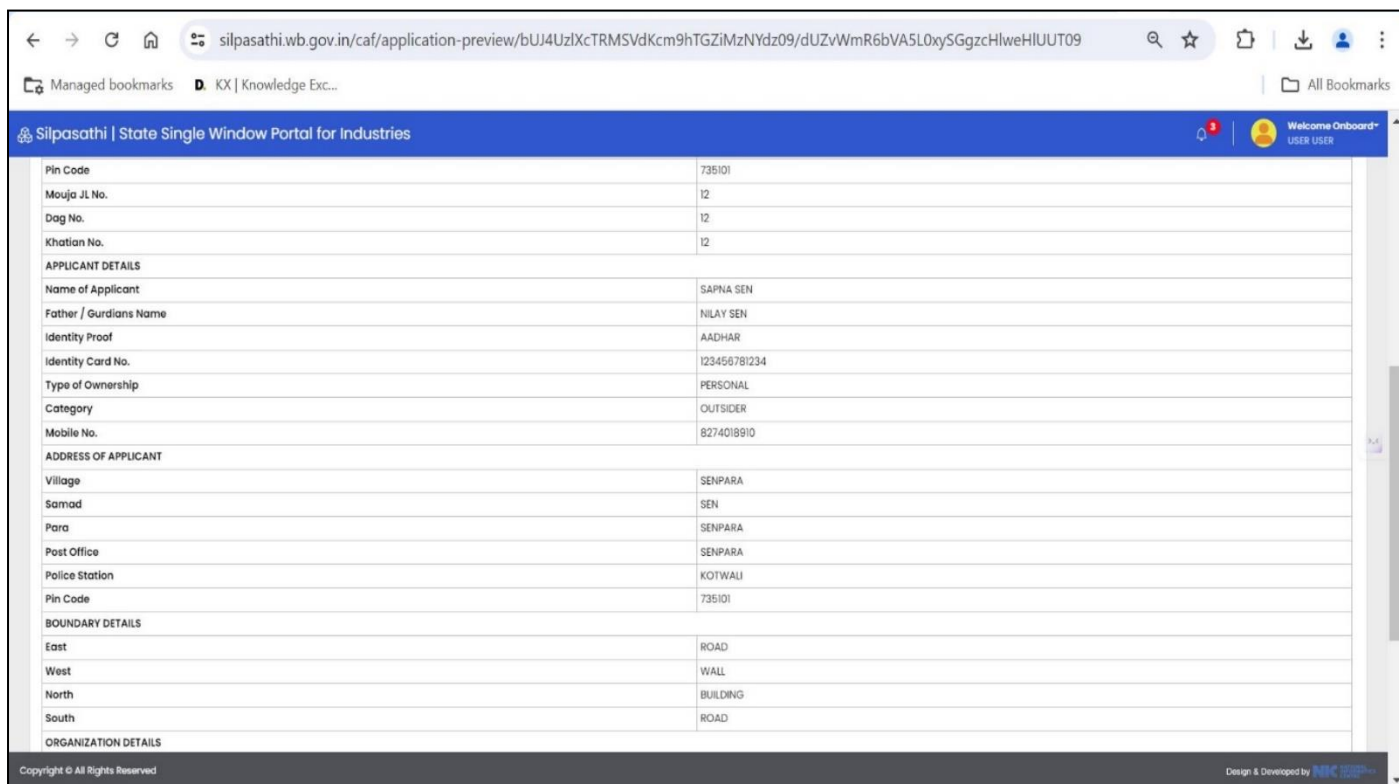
silpasathi.wb.gov.in/caf/application-preview/bUJ4UzlXcTRMSVdKcm9hTGZiMzNYdz09/dUZvWmR6bVA5L0xySGgzcHlweHlUUT09

Managed bookmarks D. KX | Knowledge Exc...

All Bookmarks

Silpasathi | State Single Window Portal for Industries

3

Welcome Onboard
USER USER

| | |
|---|---|
| Pin Code | 735101 |
| Mouja JL No. | 12 |
| Dag No. | 12 |
| Khatian No. | 12 |
| APPLICANT DETAILS | |
| Name of Applicant | SAPNA SEN |
| Father / Gurdians Name | NILAY SEN |
| Identity Proof | AADHAR |
| Identity Card No. | 123456781234 |
| Type of Ownership | PERSONAL |
| Category | OUTSIDER |
| Mobile No. | 8274018910 |
| ADDRESS OF APPLICANT | |
| Village | SENPARA |
| Samad | SEN |
| Para | SENPARA |
| Post Office | SENPARA |
| Police Station | KOTWALI |
| Pin Code | 735101 |
| BOUNDARY DETAILS | |
| East | ROAD |
| West | WALL |
| North | BUILDING |
| South | ROAD |
| ORGANIZATION DETAILS | |

Copyright © All Rights Reserved

Design & Developed by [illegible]